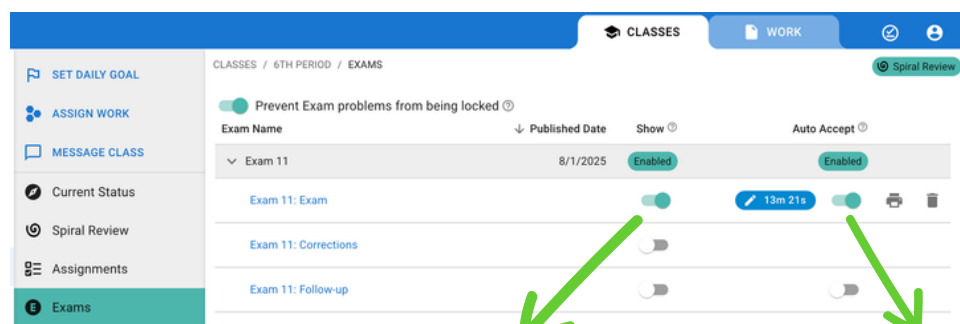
CLASSES WORK

SET DAILY GOAL
ASSIGN WORK
MESSAGE CLASS
Current Status
Spiral Review
Assignments
Exams

CLASSES / 6TH PERIOD / EXAMS

Spiral Review

Prevent Exam problems from being locked

| Exam Name | Published Date | Show | Auto Accept |
|---|---|---|---|
| Exam 11 | 8/1/2025 | Enabled | Enabled |
| Exam 11: Exam | | | 13m 21s |
| Exam 11: Corrections | | | |
| Exam 11: Follow-up | | | |